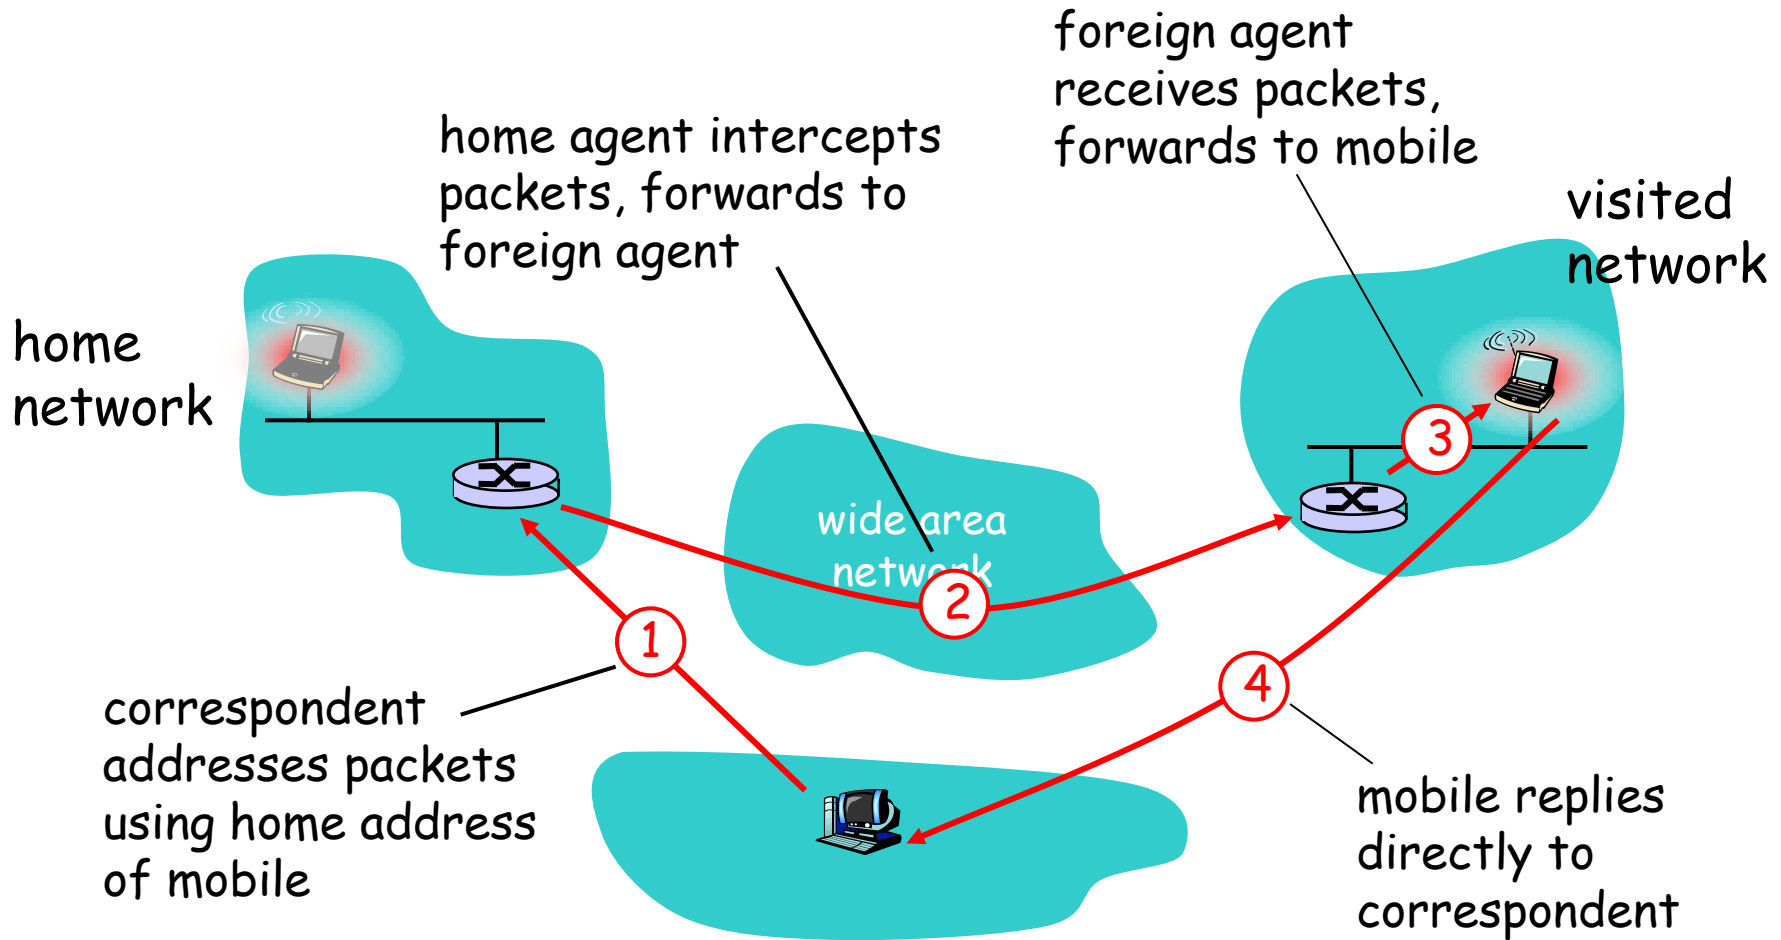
foreign agent receives packets, forwards to mobile

home agent intercepts packets, forwards to foreign agent

visited network

home network

wide area network

2

3

1

4

correspondent addresses packets using home address of mobile

mobile replies directly to correspondent